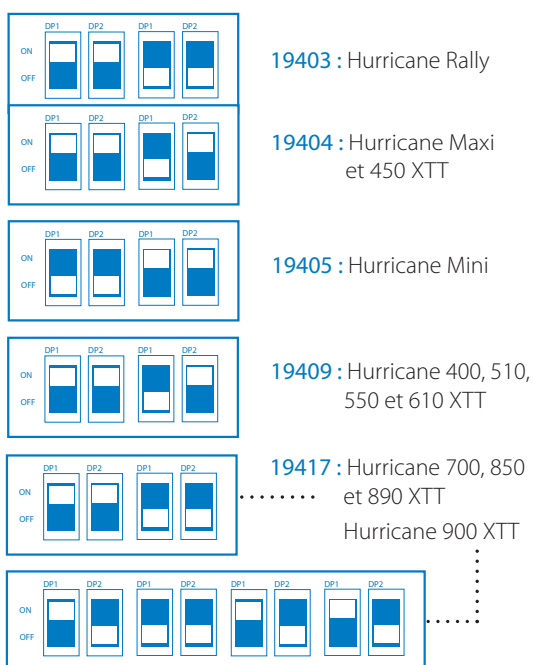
ON
OFF
DP1 DP2 DP1 DP2

19403 : Hurricane Rally

ON
OFF
DP1 DP2 DP1 DP2

19404 : Hurricane Maxi et 450 XTT

ON
OFF
DP1 DP2 DP1 DP2

19405 : Hurricane Mini

ON
OFF
DP1 DP2 DP1 DP2

19409 : Hurricane 400, 510, 550 et 610 XTT

ON
OFF
DP1 DP2 DP1 DP2

19417 : Hurricane 700, 850 et 890 XTT

Hurricane 900 XTT

ON
OFF
DP1 DP2 DP1 DP2 DP1 DP2 DP1 DP2